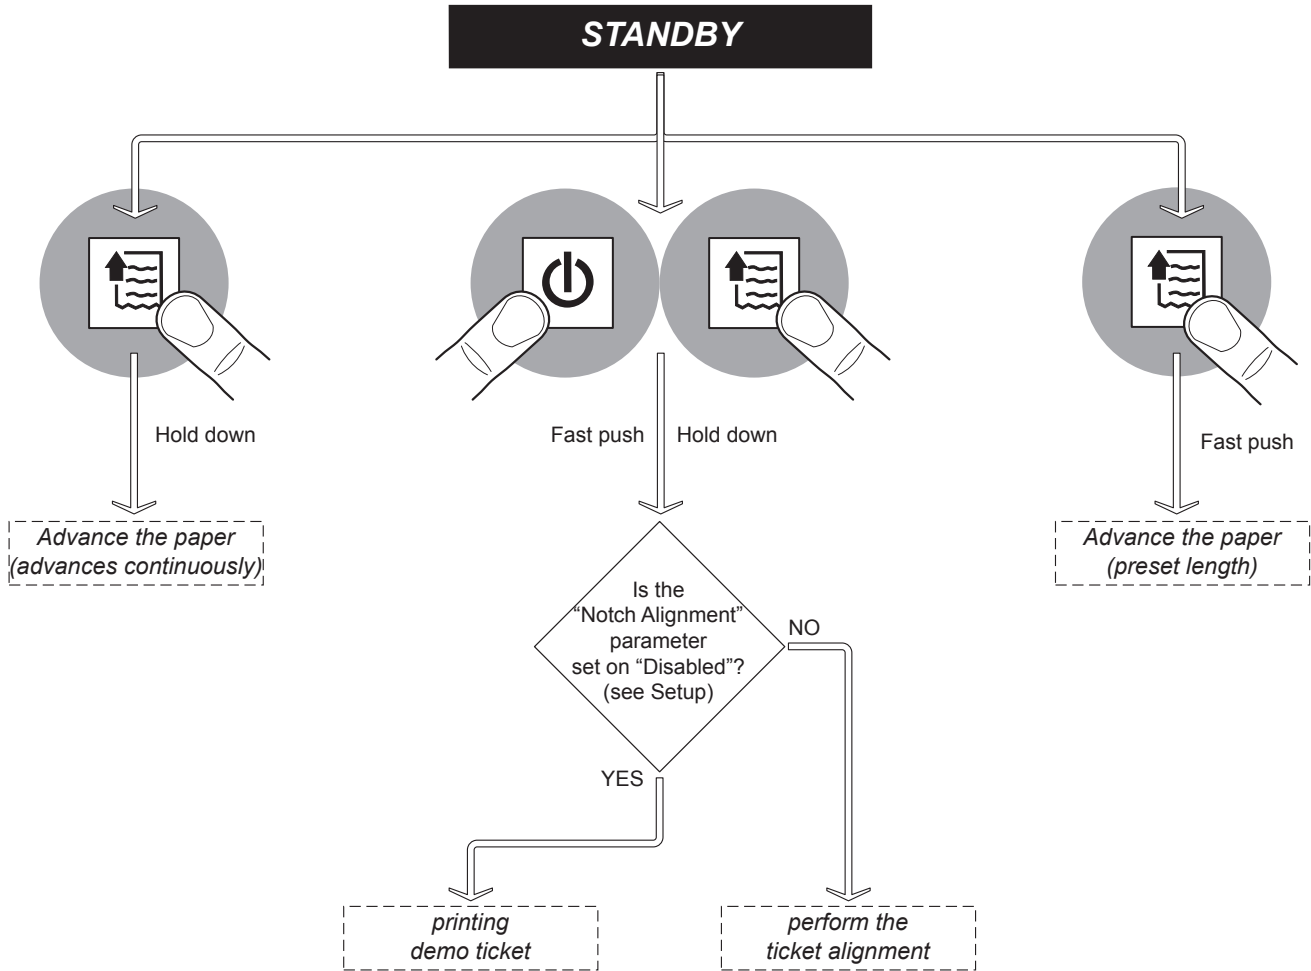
STANDBY

Hold down

Advance the paper (advances continuously)

Fast push

Hold down

Is the "Notch Alignment" parameter set on "Disabled"? (see Setup)

NO

YES

printing demo ticket

perform the ticket alignment

Fast push

Advance the paper (preset length)